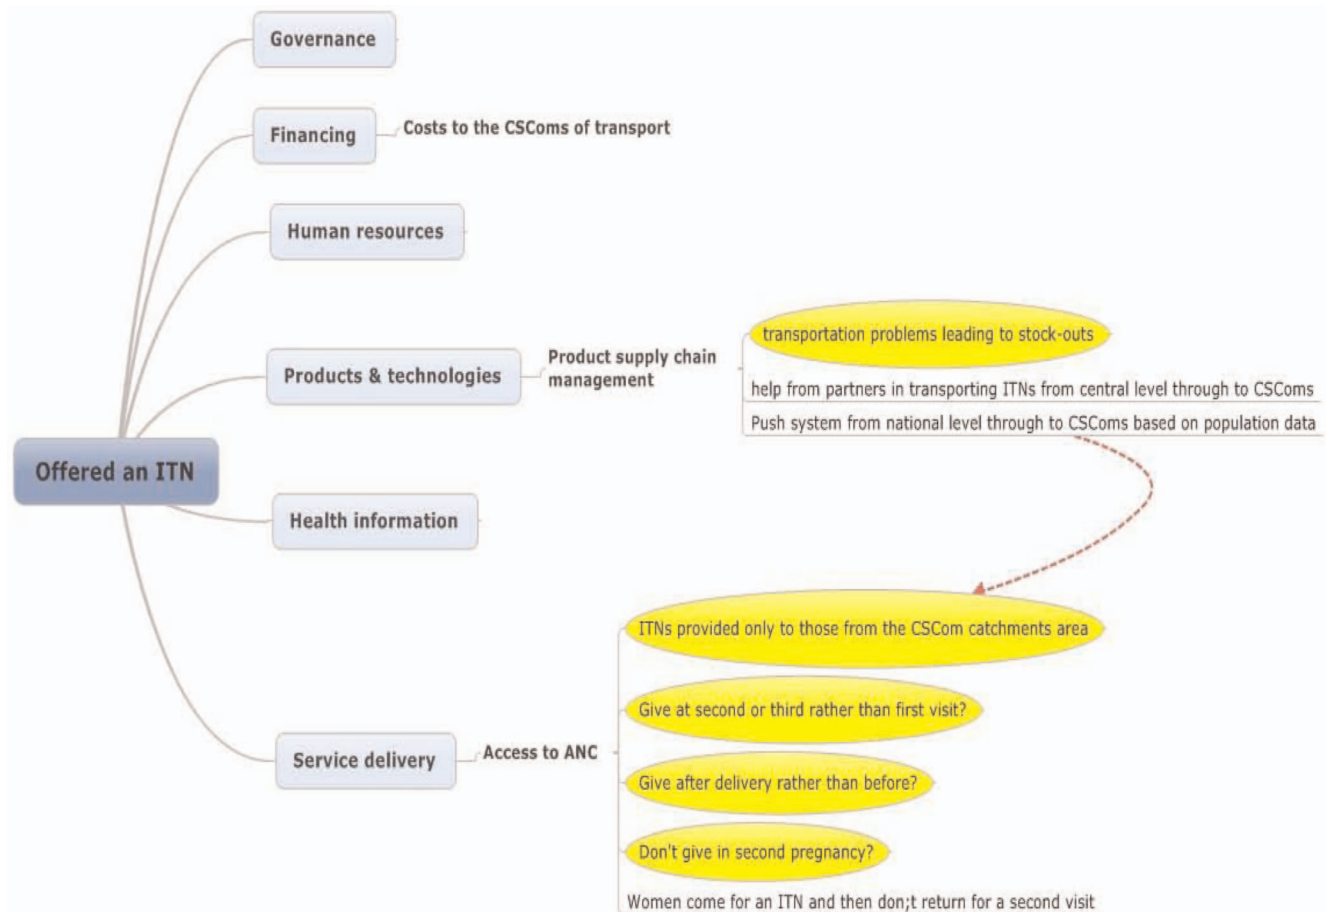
Offered an ITN

Governance

Financing

Costs to the CSComs of transport

Human resources

Products & technologies

Product supply chain management

transportation problems leading to stock-outs

help from partners in transporting ITNs from central level through to CSComs

Push system from national level through to CSComs based on population data

Health information

Service delivery

Access to ANC

ITNs provided only to those from the CSCom catchments area

Give at second or third rather than first visit?

Give after delivery rather than before?

Don't give in second pregnancy?

Women come for an ITN and then don;t return for a second visit